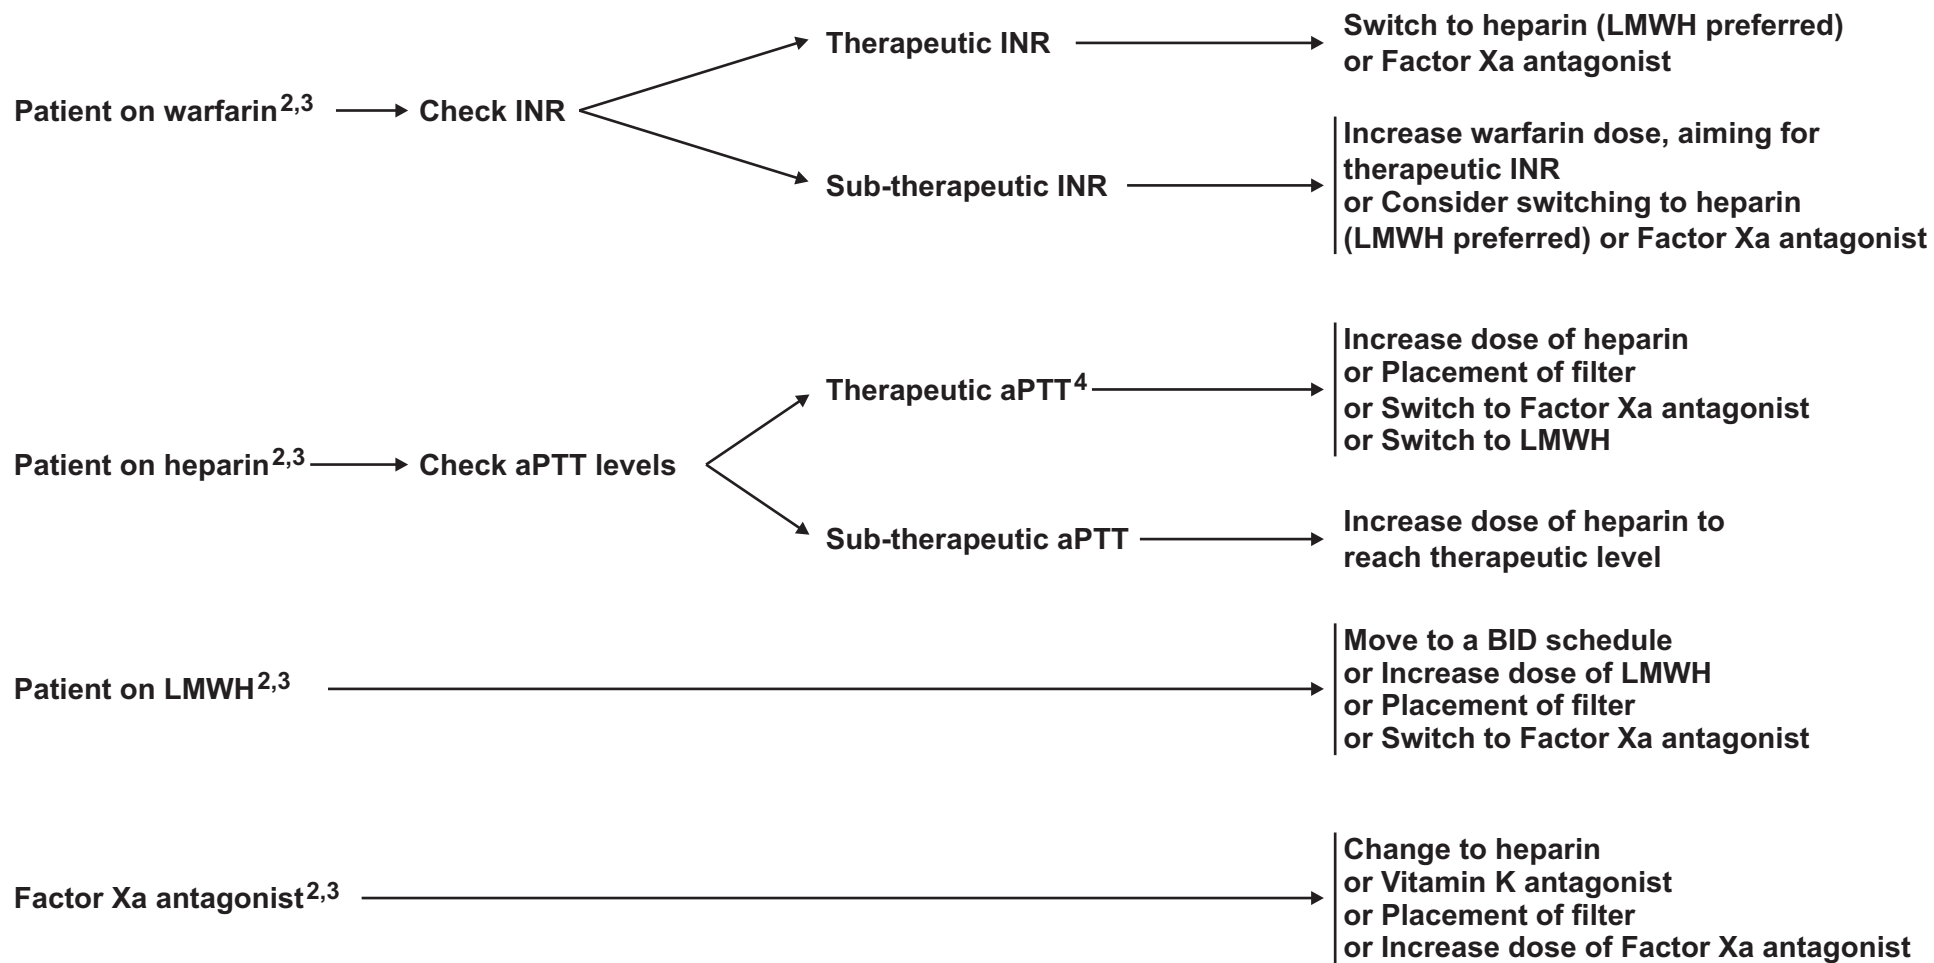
Patient on warfarin$^{2,3}$ Check INR

Therapeutic INR

Switch to heparin (LMWH preferred) or Factor Xa antagonist

Sub-therapeutic INR

Increase warfarin dose, aiming for therapeutic INR
or Consider switching to heparin (LMWH preferred) or Factor Xa antagonist

Patient on heparin$^{2,3}$ Check aPTT levels

Therapeutic aPTT$^{4}$

Increase dose of heparin
or Placement of filter
or Switch to Factor Xa antagonist
or Switch to LMWH

Sub-therapeutic aPTT

Increase dose of heparin to reach therapeutic level

Patient on LMWH$^{2,3}$

Move to a BID schedule
or Increase dose of LMWH
or Placement of filter
or Switch to Factor Xa antagonist

Factor Xa antagonist$^{2,3}$

Change to heparin
or Vitamin K antagonist
or Placement of filter
or Increase dose of Factor Xa antagonist